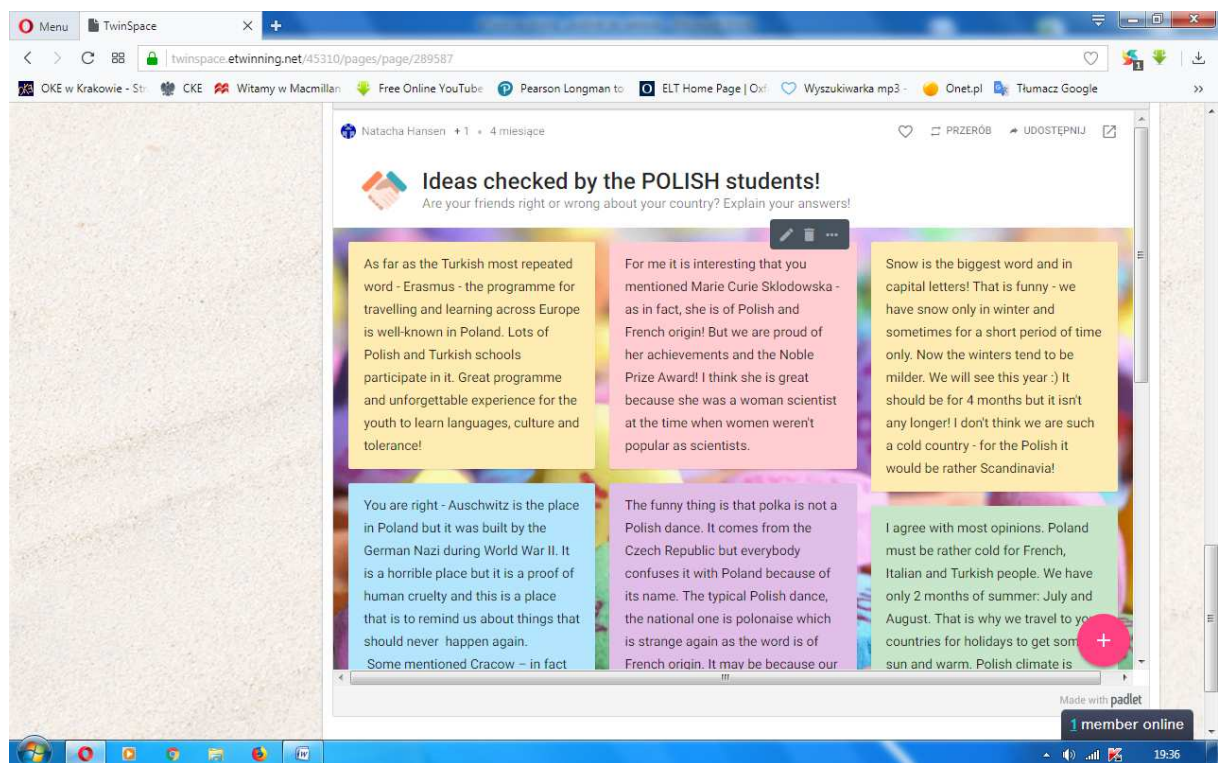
Menu

TwinSpace

twinspace.etwinning.net/45310/pages/page/289587

OKE w Krakowie - Str CKE Witamy w Macmillan Free Online YouTube Pearson Longman to ELT Home Page | Oxf Wyszukiwarka mp3 - Onet.pl Tłumacz Google

Natacha Hansen +1 • 4 miesiące

PRZERÓB UDOSTĘPNIJ

Ideas checked by the POLISH students!

Are your friends right or wrong about your country? Explain your answers!

As far as the Turkish most repeated word - Erasmus - the programme for travelling and learning across Europe is well-known in Poland. Lots of Polish and Turkish schools participate in it. Great programme and unforgettable experience for the youth to learn languages, culture and tolerance!

For me it is interesting that you mentioned Marie Curie Sklodowska - as in fact, she is of Polish and French origin! But we are proud of her achievements and the Noble Prize Award! I think she is great because she was a woman scientist at the time when women weren't popular as scientists.

Snow is the biggest word and in capital letters! That is funny - we have snow only in winter and sometimes for a short period of time only. Now the winters tend to be milder. We will see this year :) It should be for 4 months but it isn't any longer! I don't think we are such a cold country - for the Polish it would be rather Scandinavia!

You are right - Auschwitz is the place in Poland but it was built by the German Nazi during World War II. It is a horrible place but it is a proof of human cruelty and this is a place that is to remind us about things that should never happen again.
Some mentioned Cracow – in fact

The funny thing is that polka is not a Polish dance. It comes from the Czech Republic but everybody confuses it with Poland because of its name. The typical Polish dance, the national one is polonaise which is strange again as the word is of French origin. It may be because our

I agree with most opinions. Poland must be rather cold for French, Italian and Turkish people. We have only 2 months of summer: July and August. That is why we travel to yo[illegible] countries for holidays to get som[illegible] sun and warm. Polish climate is

Made with padlet

1 member online

19:36